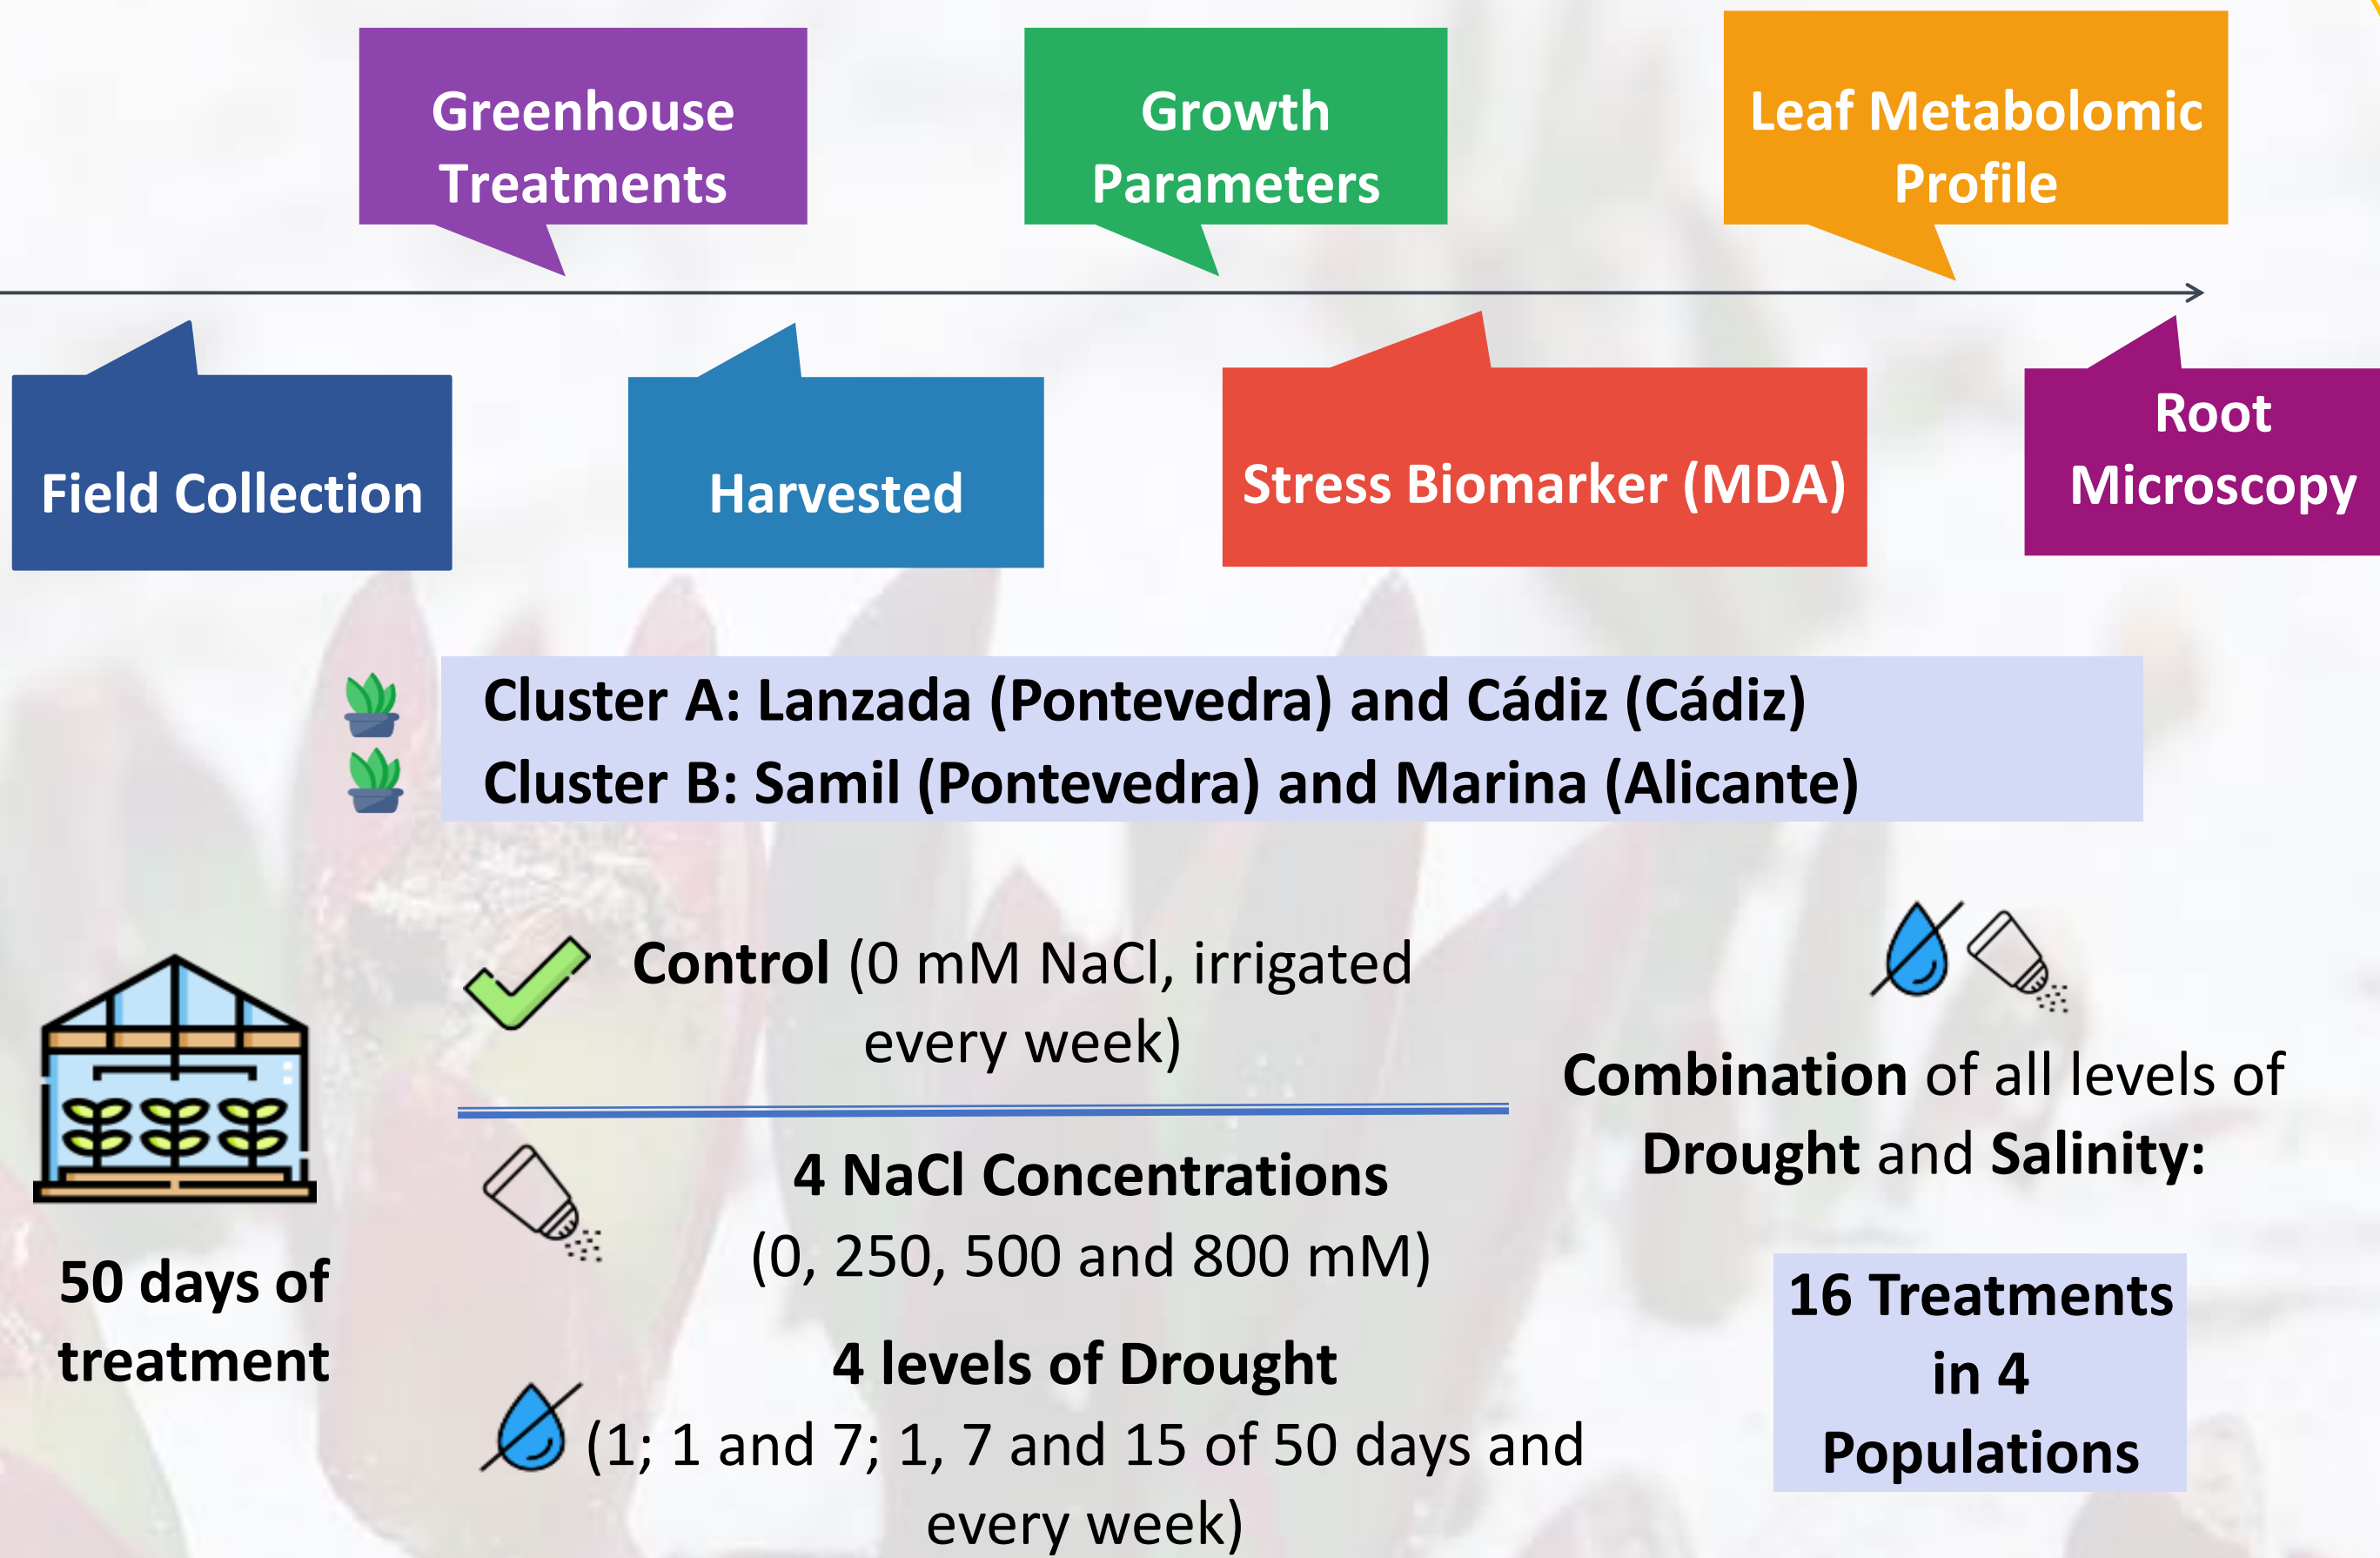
Field Collection

Greenhouse Treatments

Harvested

Growth Parameters

Stress Biomarker (MDA)

Leaf Metabolomic Profile

Root Microscopy

Cluster A: Lanzada (Pontevedra) and Cádiz (Cádiz)
Cluster B: Samil (Pontevedra) and Marina (Alicante)

50 days of treatment

Control (0 mM NaCl, irrigated every week)

4 NaCl Concentrations (0, 250, 500 and 800 mM)

4 levels of Drought (1; 1 and 7; 1, 7 and 15 of 50 days and every week)

Combination of all levels of Drought and Salinity:

16 Treatments in 4 Populations